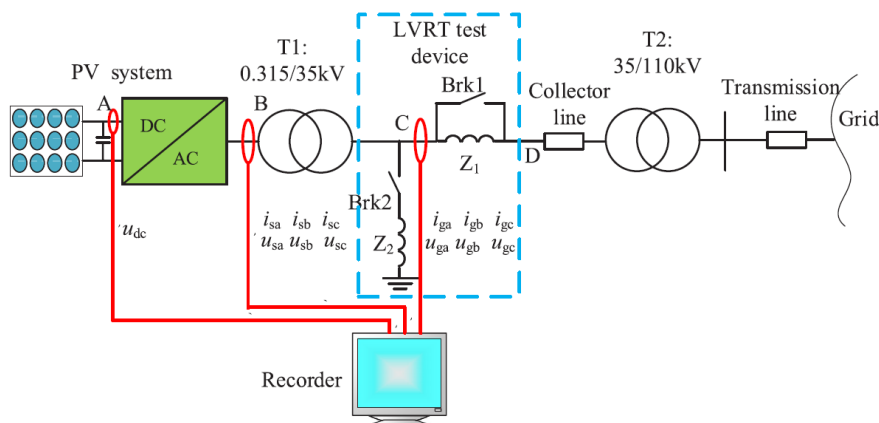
PV system

A

DC

AC

B

T1:
0.315/35kV

LVRT test device

Brk1

C

$Z_1$

D

Collector line

T2:
35/110kV

Transmission line

Grid

Brk2

$Z_2$

$u_{dc}$

$i_{sa}$ $i_{sb}$ $i_{sc}$
$u_{sa}$ $u_{sb}$ $u_{sc}$

$i_{ga}$ $i_{gb}$ $i_{gc}$
$u_{ga}$ $u_{gb}$ $u_{gc}$

Recorder